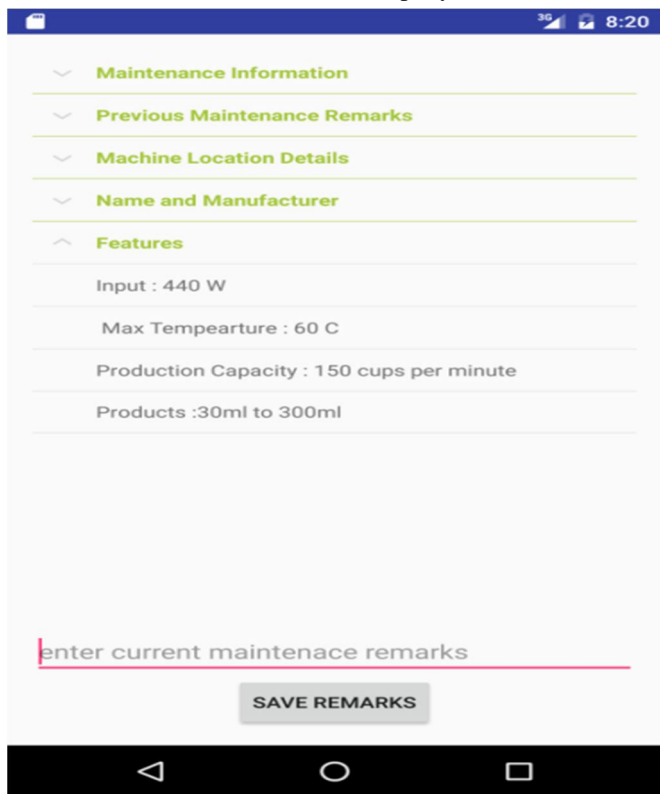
3G 8:20

Maintenance Information

Previous Maintenance Remarks

Machine Location Details

Name and Manufacturer

Features

Input : 440 W

Max Tempearture : 60 C

Production Capacity : 150 cups per minute

Products :30ml to 300ml

enter current maintenace remarks

SAVE REMARKS